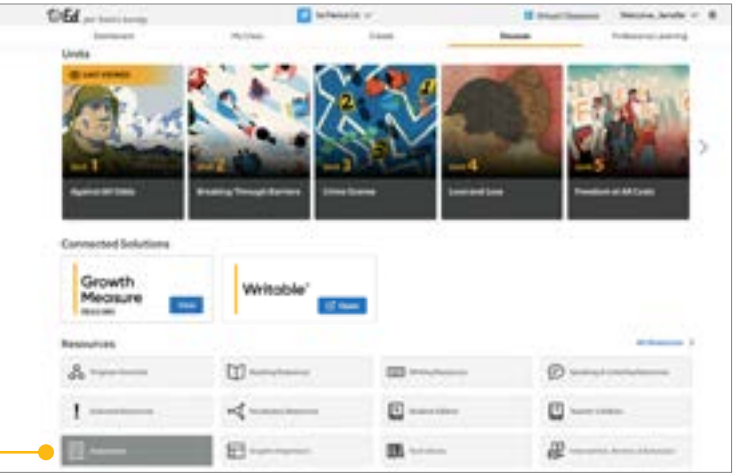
Ed

Units

LAST VIEWED

UNIT 1

Against All Odds

UNIT 2

Breaking Through Barriers

UNIT 3

Crime Scenes

UNIT 4

Love and Loss

UNIT 5

Freedom at All Costs

Connected Solutions

Growth Measure

Writable

Resources

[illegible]